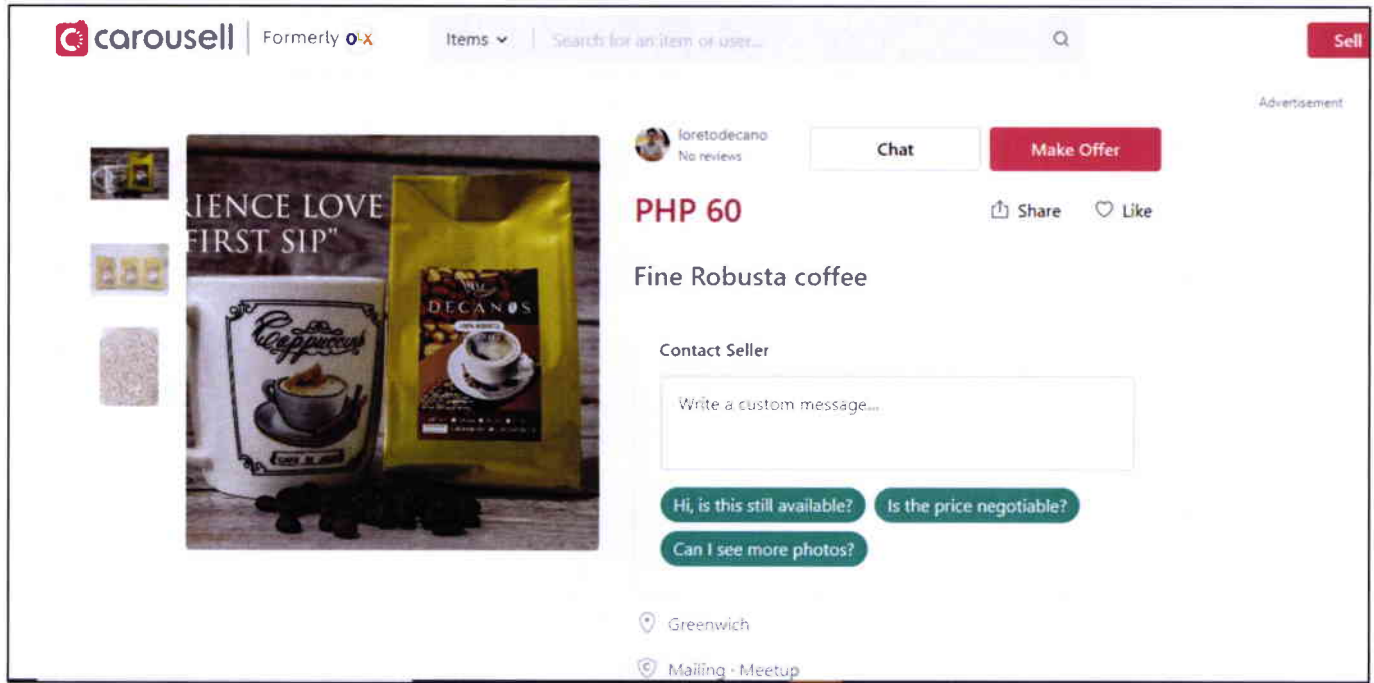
carousell | Formerly OLX

Items

Search for an item or user...

Sell

Advertisement

RIENCE LOVE
FIRST SIP"

Cappuccino

DECANOS

loretodecano
No reviews

Chat

Make Offer

PHP 60

Share

Like

Fine Robusta coffee

Contact Seller

Write a custom message...

Hi, is this still available?

Is the price negotiable?

Can I see more photos?

Greenwich

Mailing · Meetup